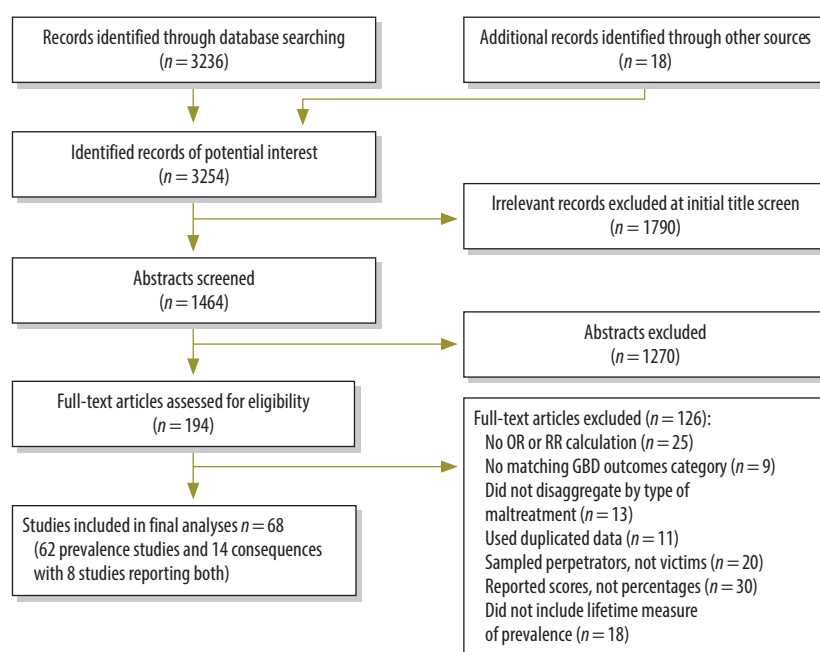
Records identified through database searching
($n = 3236$)

Additional records identified through other sources
($n = 18$)

Identified records of potential interest
($n = 3254$)

Irrelevant records excluded at initial title screen
($n = 1790$)

Abstracts screened
($n = 1464$)

Abstracts excluded
($n = 1270$)

Full-text articles assessed for eligibility
($n = 194$)

Full-text articles excluded ($n = 126$):
No OR or RR calculation ($n = 25$)
No matching GBD outcomes category ($n = 9$)
Did not disaggregate by type of maltreatment ($n = 13$)
Used duplicated data ($n = 11$)
Sampled perpetrators, not victims ($n = 20$)
Reported scores, not percentages ($n = 30$)
Did not include lifetime measure of prevalence ($n = 18$)

Studies included in final analyses $n = 68$
(62 prevalence studies and 14 consequences with 8 studies reporting both)